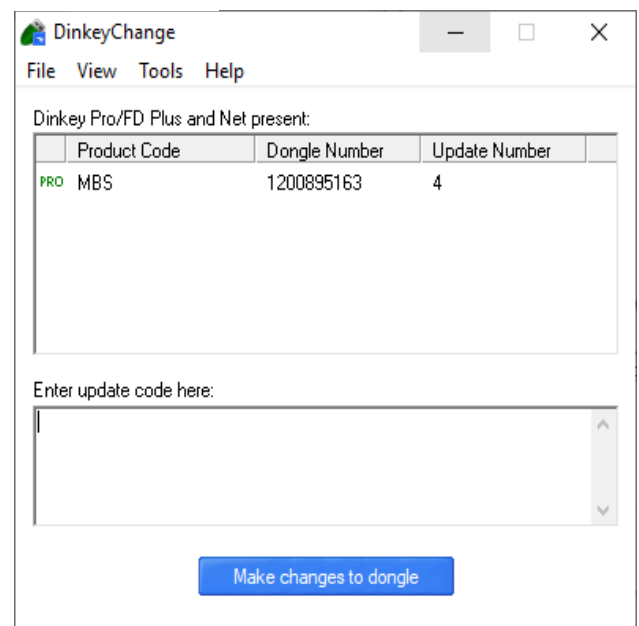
DinkeyChange

File View Tools Help

Dinkey Pro/FD Plus and Net present:

| | Product Code | Dongle Number | Update Number |
|---|---|---|---|
| PRO | MBS | 1200895163 | 4 |

Enter update code here:

Make changes to dongle